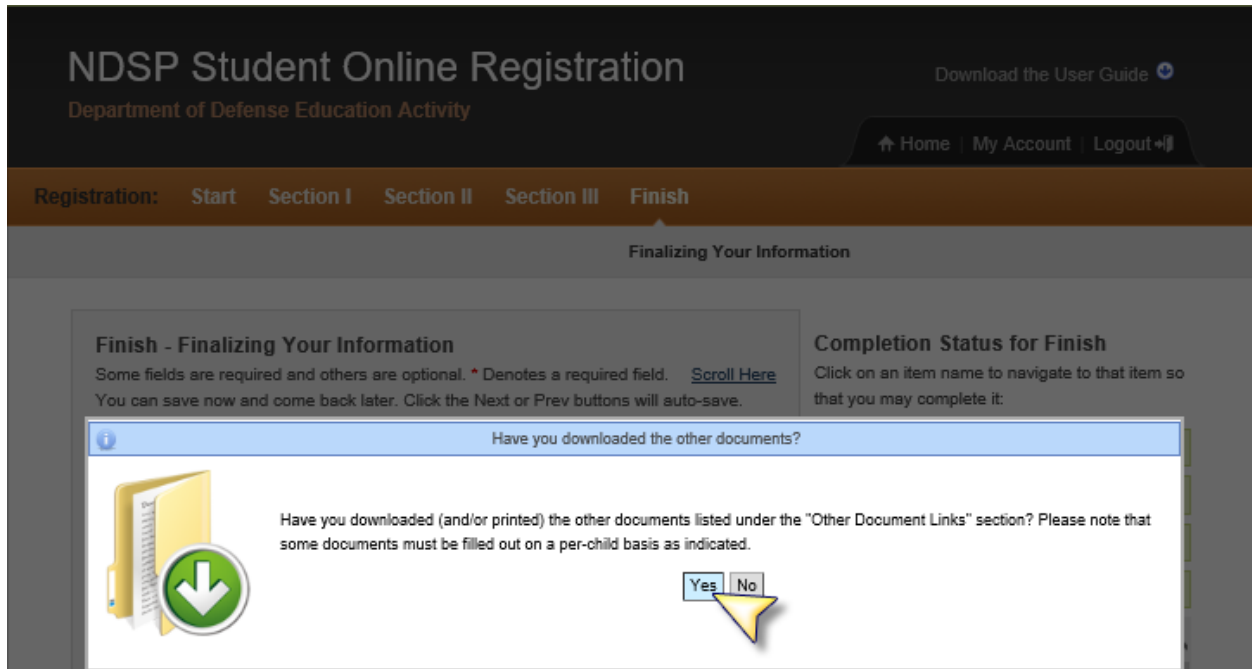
NDSP Student Online Registration

Department of Defense Education Activity

Download the User Guide

Home | My Account | Logout

Registration: Start Section I Section II Section III Finish

Finalizing Your Information

Finish - Finalizing Your Information

Some fields are required and others are optional. * Denotes a required field. Scroll Here

You can save now and come back later. Click the Next or Prev buttons will auto-save.

Completion Status for Finish

Click on an item name to navigate to that item so that you may complete it:

Have you downloaded the other documents?

Have you downloaded (and/or printed) the other documents listed under the "Other Document Links" section? Please note that some documents must be filled out on a per-child basis as indicated.

Yes No